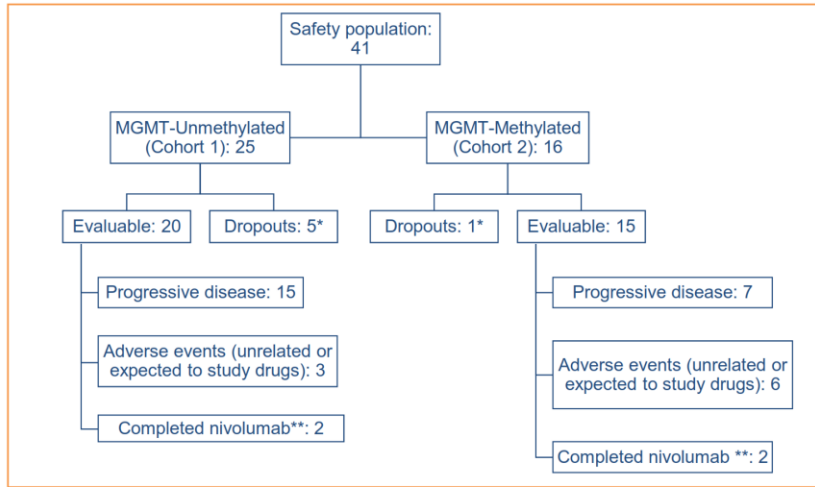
Safety population: 41

MGMT-Unmethylated (Cohort 1): 25

MGMT-Methylated (Cohort 2): 16

Evaluable: 20

Dropouts: 5*

Dropouts: 1*

Evaluable: 15

Progressive disease: 15

Adverse events (unrelated or expected to study drugs): 3

Completed nivolumab**: 2

Progressive disease: 7

Adverse events (unrelated or expected to study drugs): 6

Completed nivolumab **: 2